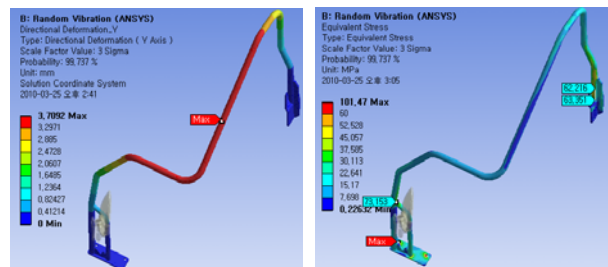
B: Random Vibration (ANSYS)
Directional Deformation_Y
Type: Directional Deformation ( Y Axis )
Scale Factor Value: 3 Sigma
Probability: 99,737 %
Unit: mm
Solution Coordinate System
2010-03-25 오후 2:41

3,7092 Max
3,2971
2,885
2,4728
2,0607
1,6485
1,2364
0,82427
0,41214
0 Min

Max

B: Random Vibration (ANSYS)
Equivalent Stress
Type: Equivalent Stress
Scale Factor Value: 3 Sigma
Probability: 99,737 %
Unit: MPa
2010-03-25 오후 3:05

101,47 Max
60
52,528
45,057
37,585
30,113
22,641
15,17
7,698
0,22632 Min

62,216
63,351
73,153
Max